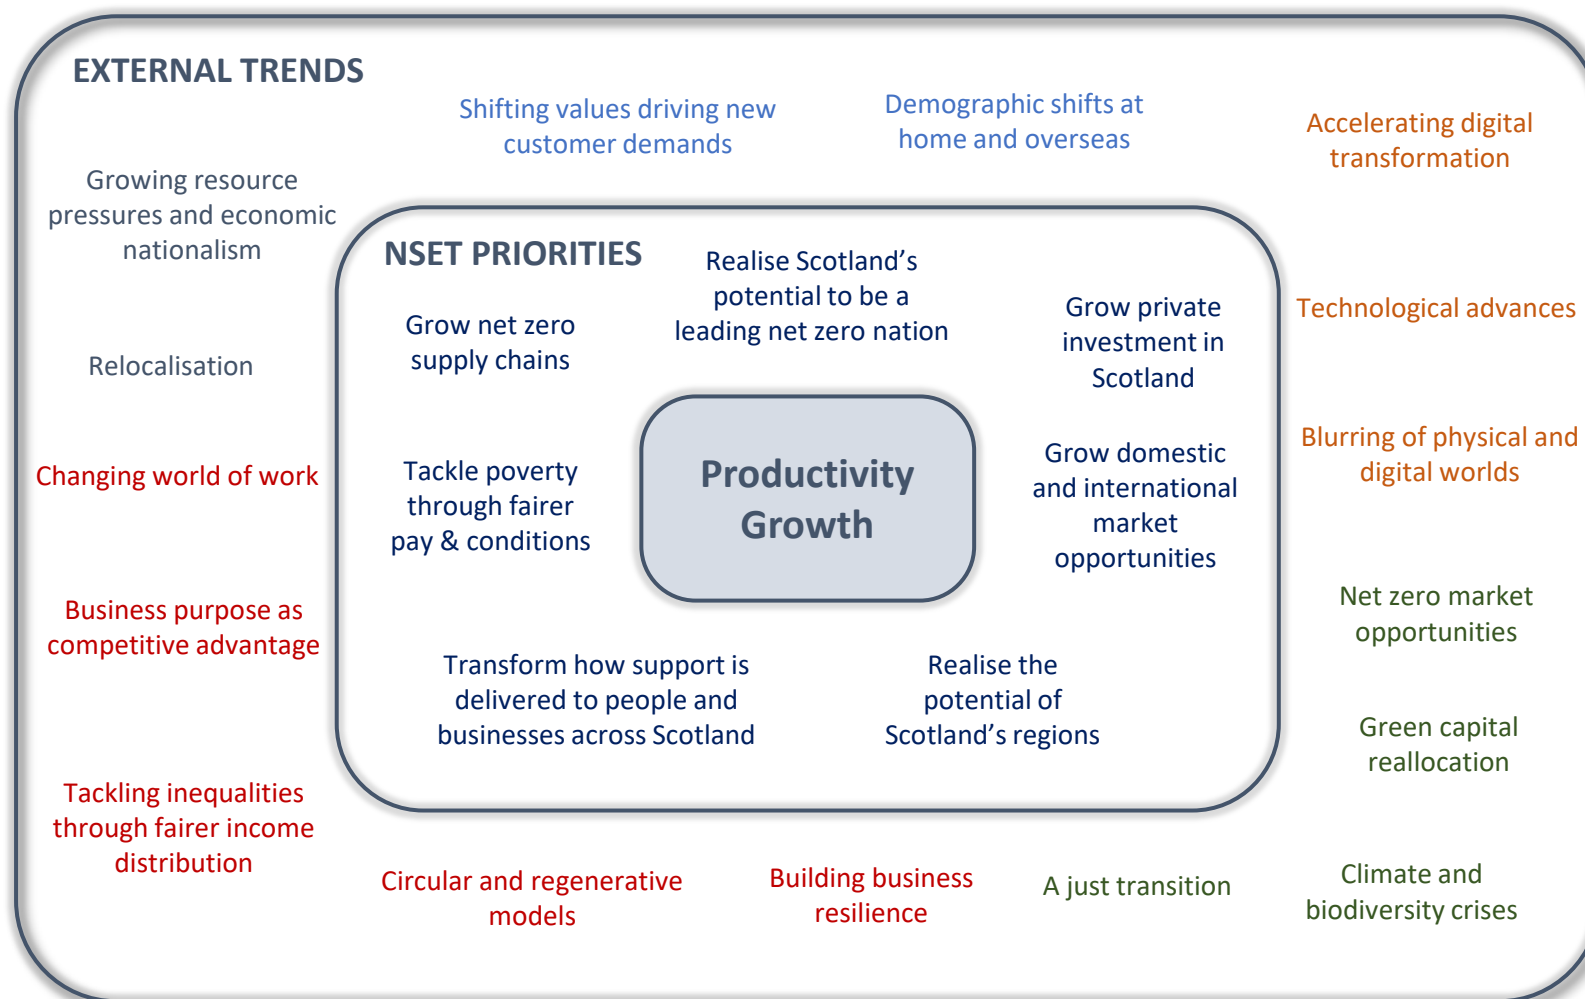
EXTERNAL TRENDS

Shifting values driving new customer demands

Demographic shifts at home and overseas

Accelerating digital transformation

Growing resource pressures and economic nationalism

NSET PRIORITIES

Realise Scotland's potential to be a leading net zero nation

Grow net zero supply chains

Grow private investment in Scotland

Technological advances

Relocalisation

Tackle poverty through fairer pay & conditions

Productivity Growth

Grow domestic and international market opportunities

Blurring of physical and digital worlds

Changing world of work

Business purpose as competitive advantage

Net zero market opportunities

Transform how support is delivered to people and businesses across Scotland

Realise the potential of Scotland's regions

Green capital reallocation

Tackling inequalities through fairer income distribution

Circular and regenerative models

Building business resilience

A just transition

Climate and biodiversity crises